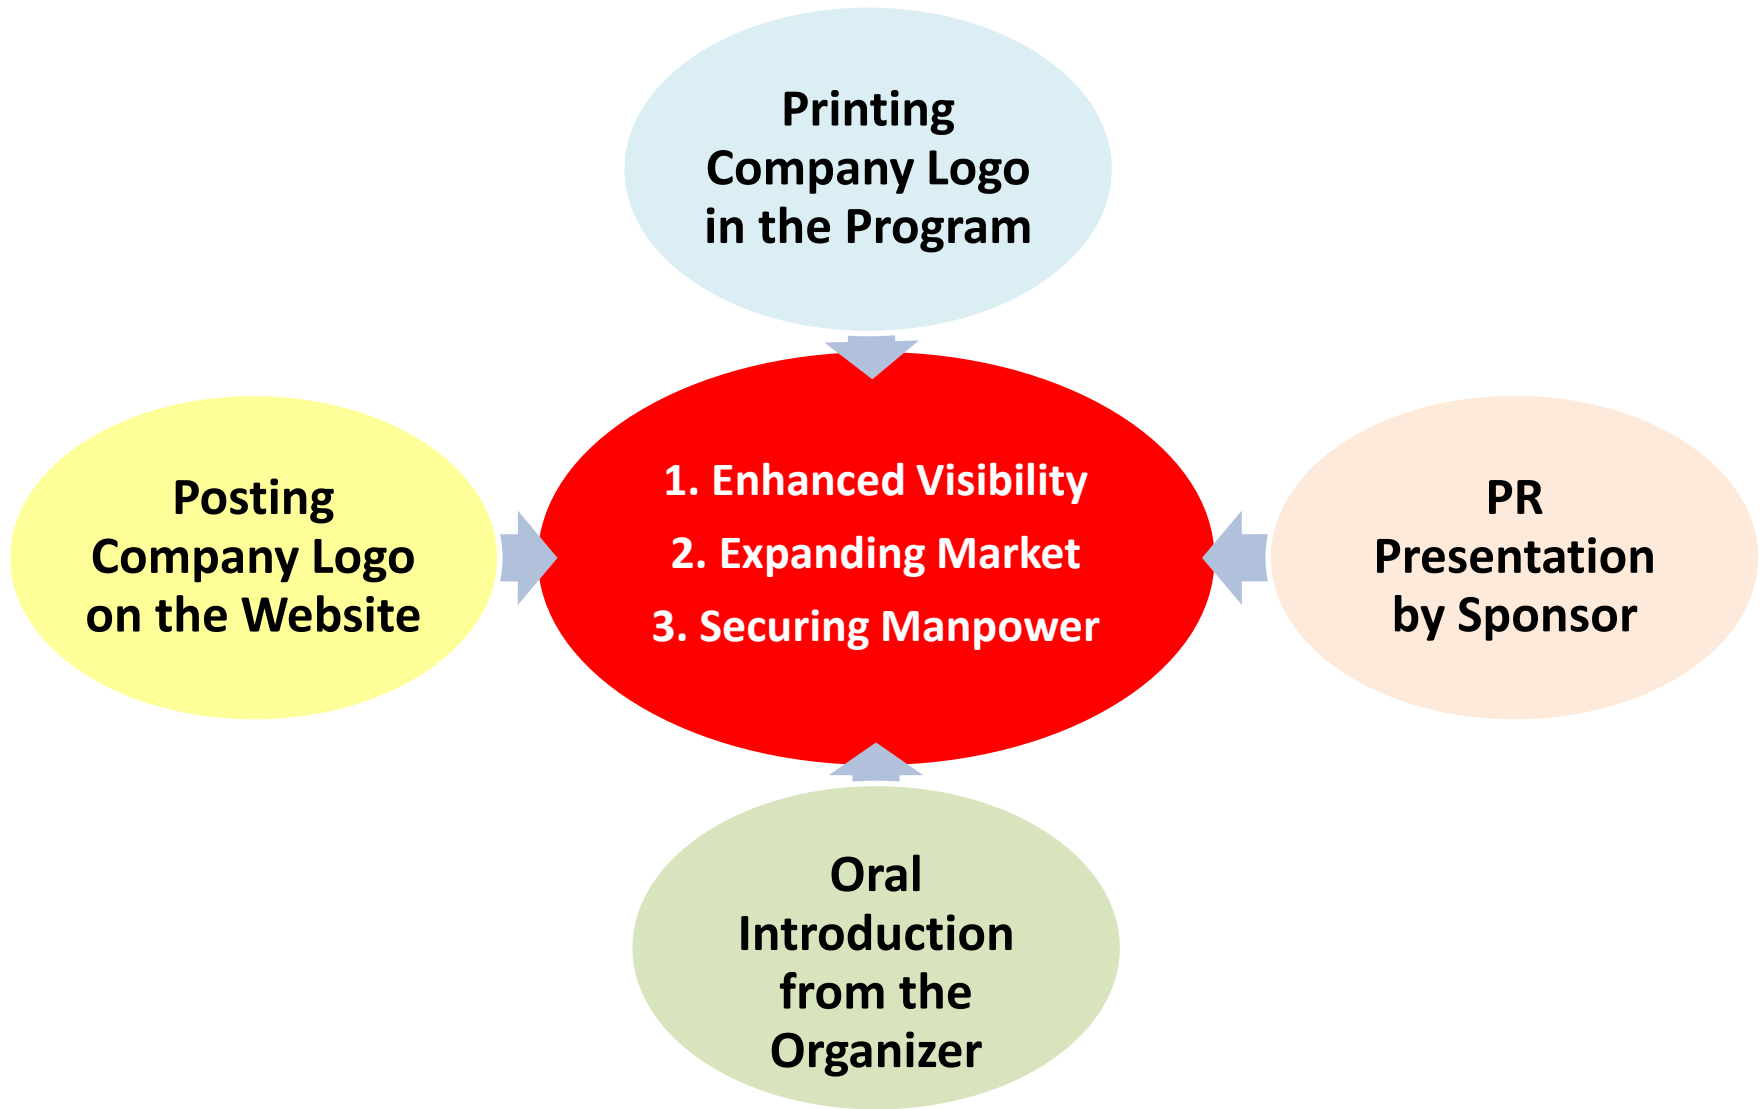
Printing Company Logo in the Program

Posting Company Logo on the Website

1. Enhanced Visibility
2. Expanding Market
3. Securing Manpower

PR Presentation by Sponsor

Oral Introduction from the Organizer